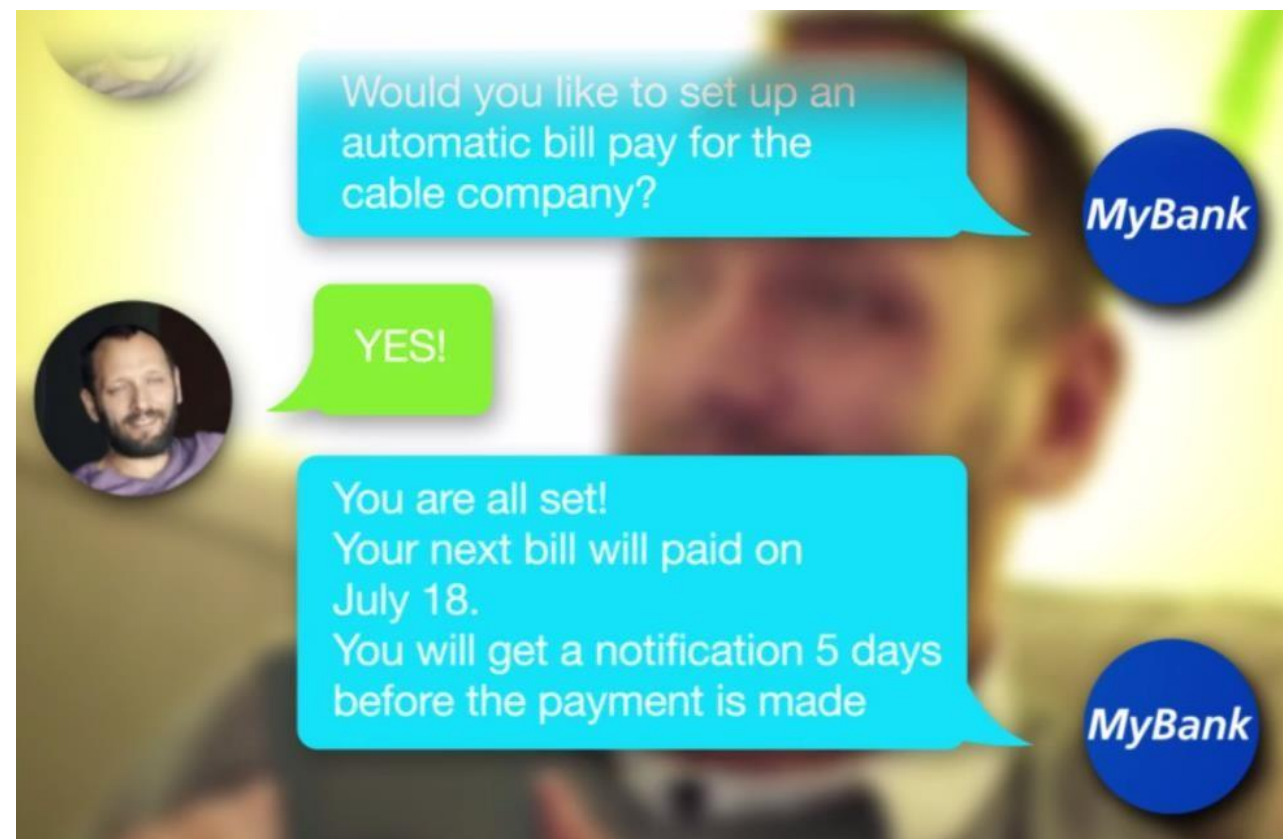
Would you like to set up an automatic bill pay for the cable company?

MyBank

YES!

You are all set!
Your next bill will paid on July 18.
You will get a notification 5 days before the payment is made

MyBank